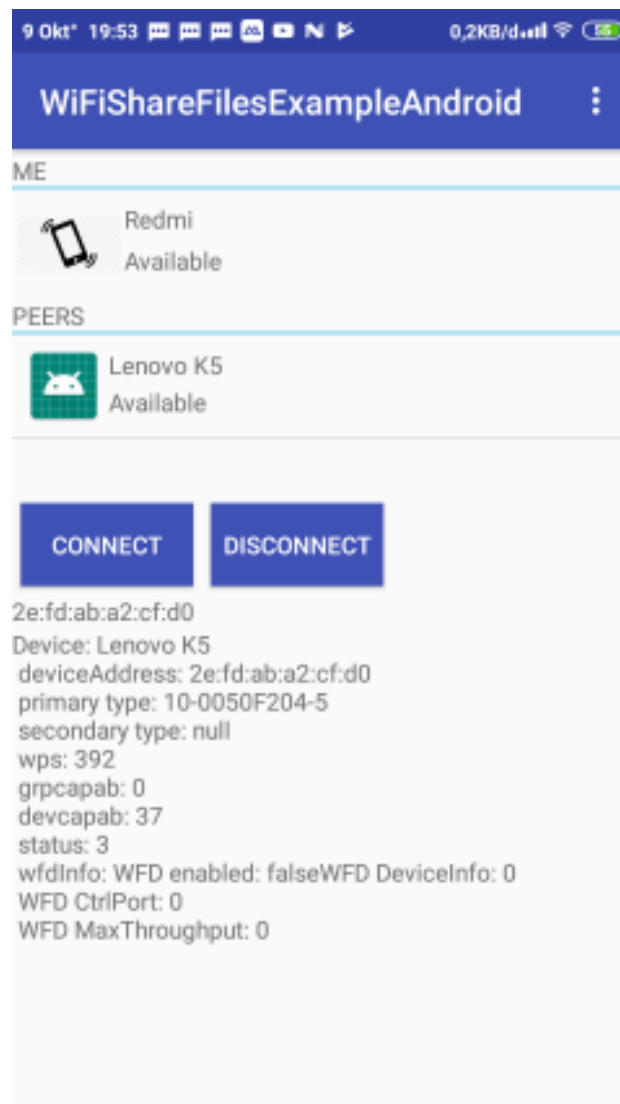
9 Okt' 19:53 N 0,2KB/d 55

WiFiShareFilesExampleAndroid

ME

Redmi
Available

PEERS

Lenovo K5
Available

CONNECT

DISCONNECT

2e:fd:ab:a2:cf:d0

Device: Lenovo K5
deviceAddress: 2e:fd:ab:a2:cf:d0
primary type: 10-0050F204-5
secondary type: null
wps: 392
grpcapab: 0
devcapab: 37
status: 3
wfdInfo: WFD enabled: falseWFD DeviceInfo: 0
WFD CtrlPort: 0
WFD MaxThroughput: 0